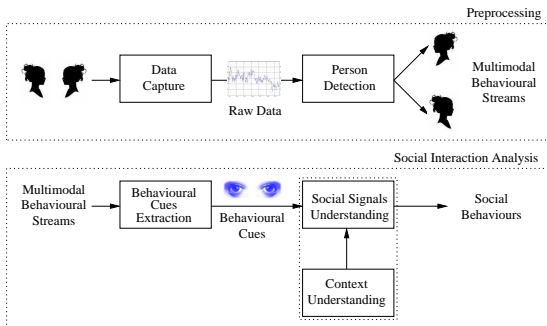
Preprocessing

Data Capture

Raw Data

Person Detection

Multimodal Behavioural Streams

Social Interaction Analysis

Multimodal Behavioural Streams

Behavioural Cues Extraction

Behavioural Cues

Social Signals Understanding

Social Behaviours

Context Understanding